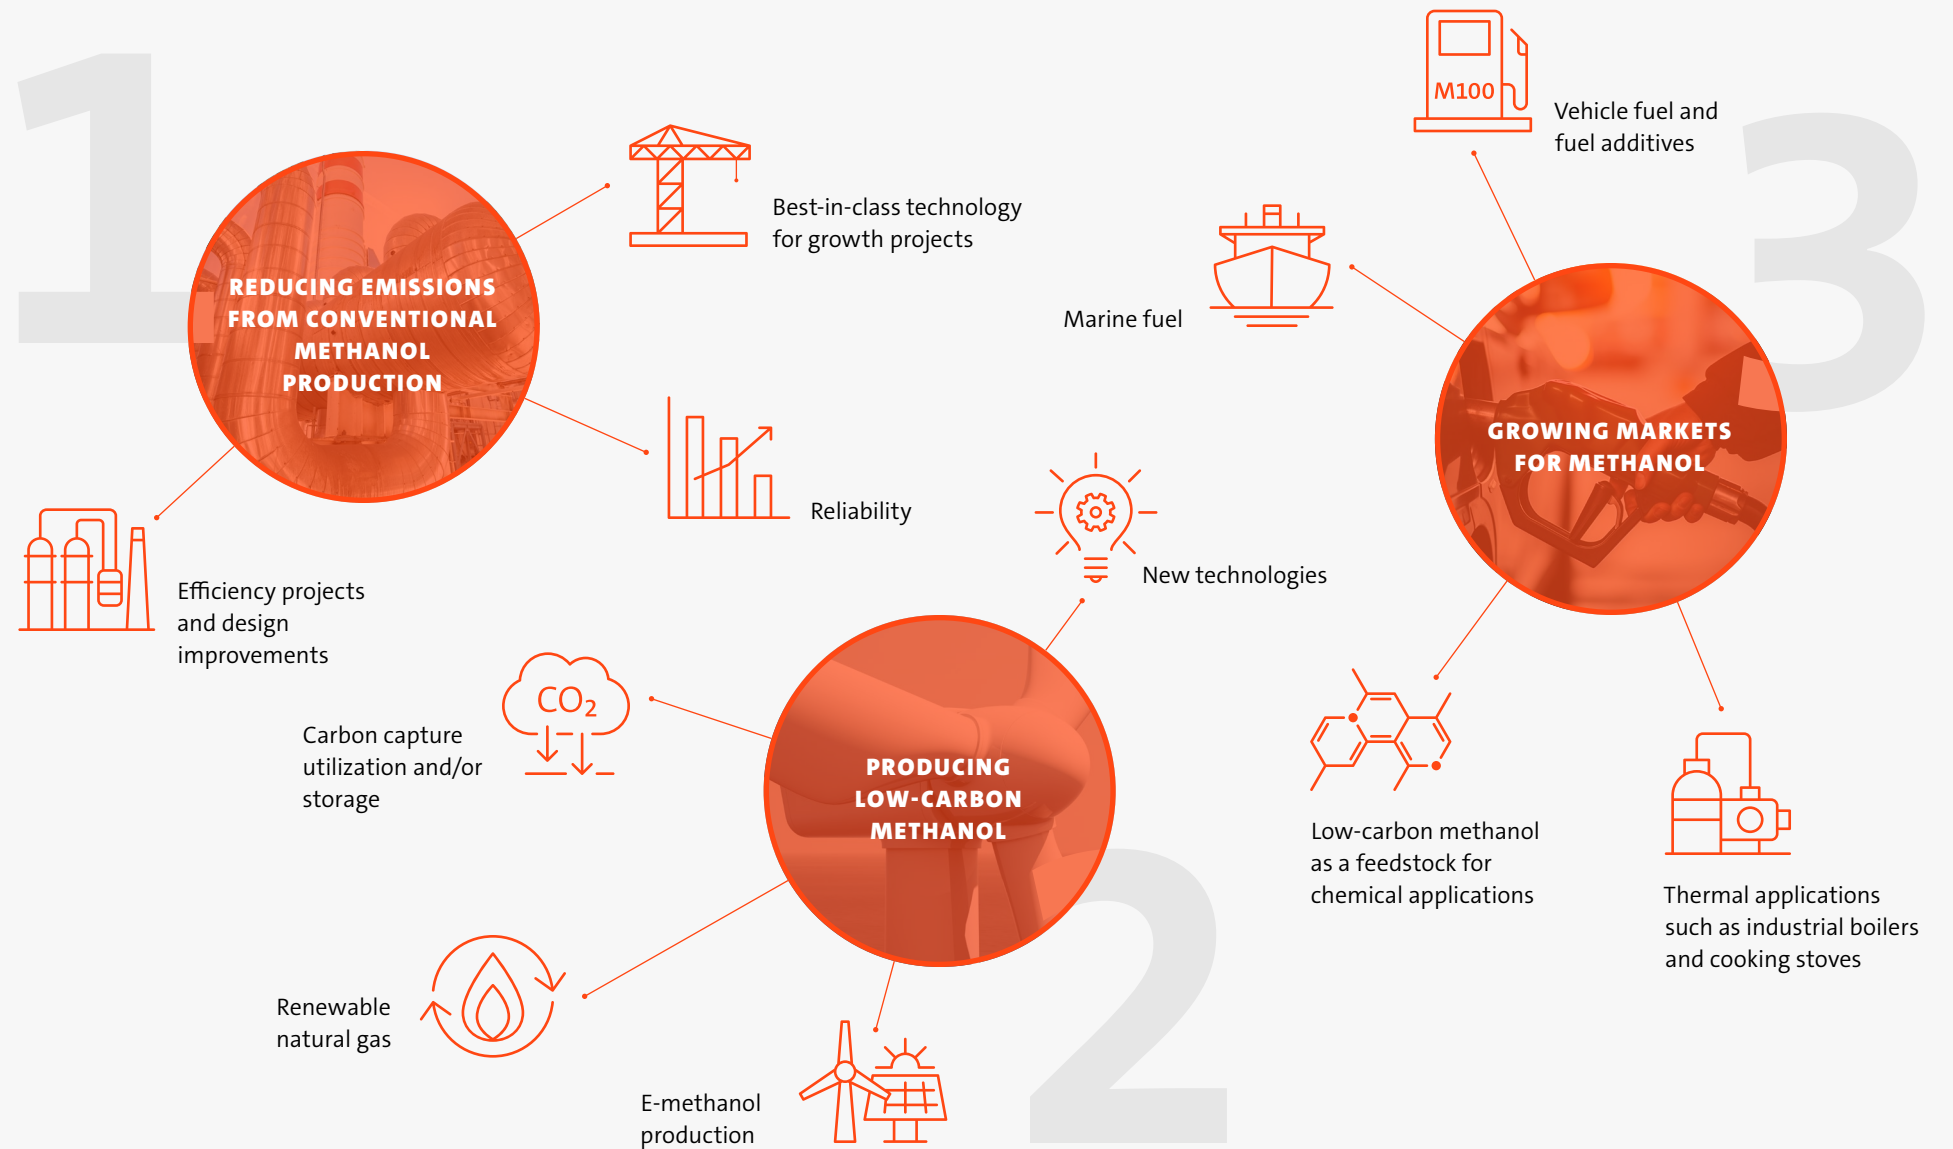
1

REDUCING EMISSIONS FROM CONVENTIONAL METHANOL PRODUCTION

Best-in-class technology for growth projects

Reliability

Efficiency projects and design improvements

2

PRODUCING LOW-CARBON METHANOL

New technologies

$CO_2$

Carbon capture utilization and/or storage

Renewable natural gas

E-methanol production

3

GROWING MARKETS FOR METHANOL

M100

Vehicle fuel and fuel additives

Marine fuel

Low-carbon methanol as a feedstock for chemical applications

Thermal applications such as industrial boilers and cooking stoves